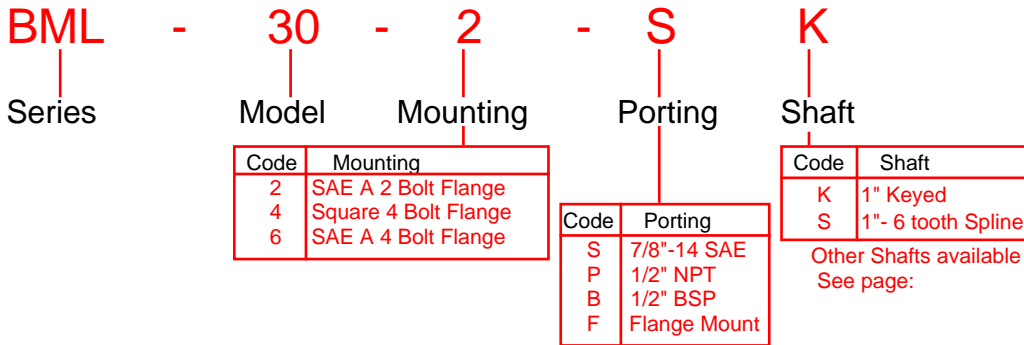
BML - 30 - 2 - S K

Series Model Mounting Porting Shaft

| Code | Mounting |
|---|---|
| 2 | SAE A 2 Bolt Flange |
| 4 | Square 4 Bolt Flange |
| 6 | SAE A 4 Bolt Flange |

| Code | Porting |
|---|---|
| S | 7/8"-14 SAE |
| P | 1/2" NPT |
| B | 1/2" BSP |
| F | Flange Mount |

| Code | Shaft |
|---|---|
| K | 1" Keyed |
| S | 1"- 6 tooth Spline |

Other Shafts available
See page: